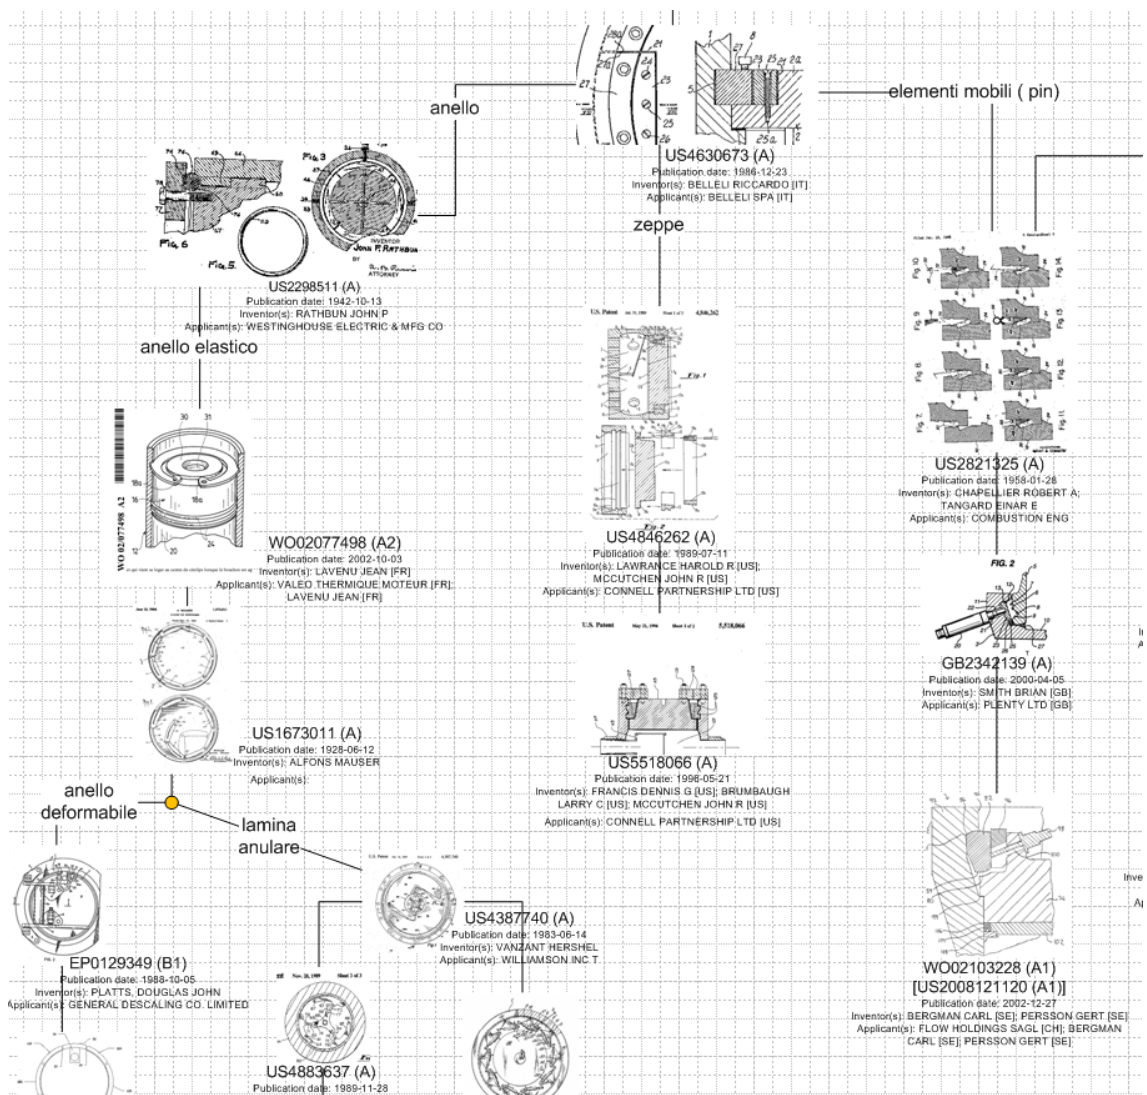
anello

elementi mobili ( pin)

US4630673 (A)
Publication date: 1986-12-23
Inventor(s): BELLELI RICCARDO [IT]
Applicant(s): BELLELI SPA [IT]

zeppe

US2298511 (A)
Publication date: 1942-10-13
Inventor(s): RATHBUN JOHN P
Applicant(s): WESTINGHOUSE ELECTRIC & MFG CO

anello elastico

WO02077498 (A2)
Publication date: 2002-10-03
Inventor(s): LAVENU JEAN [FR]
Applicant(s): VALEO THERMIQUE MOTEUR [FR]; LAVENU JEAN [FR]

US4846262 (A)
Publication date: 1989-07-11
Inventor(s): LAWRANCE HAROLD R [US]; MCCUTCHEN JOHN R [US]
Applicant(s): CONNELL PARTNERSHIP LTD [US]

US2821325 (A)
Publication date: 1958-01-28
Inventor(s): CHAPELLIER ROBERT A; TANGARD EINAR E
Applicant(s): COMBUSTION ENG

GB2342139 (A)
Publication date: 2000-04-05
Inventor(s): SMITH BRIAN [GB]
Applicant(s): PLENTY LTD [GB]

US1673011 (A)
Publication date: 1928-06-12
Inventor(s): ALFONS MAUSER
Applicant(s):

US5518066 (A)
Publication date: 1996-05-21
Inventor(s): FRANCIS DENNIS G [US]; BRUMBAUGH LARRY C [US]; MCCUTCHEN JOHN R [US]
Applicant(s): CONNELL PARTNERSHIP LTD [US]

anello deformabile

lamina anulare

US4387740 (A)
Publication date: 1983-06-14
Inventor(s): VANZANT HERSHEL
Applicant(s): WILLIAMSON INC T.

EP0129349 (B1)
Publication date: 1988-10-05
Inventor(s): PLATTS, DOUGLAS JOHN
Applicant(s): GENERAL DESCALING CO. LIMITED

WO02103228 (A1)
[US2008121120 (A1)]
Publication date: 2002-12-27
Inventor(s): BERGMAN CARL [SE]; PERSSON GERT [SE]
Applicant(s): FLOW HOLDINGS SAGL [CH]; BERGMAN CARL [SE]; PERSSON GERT [SE]

US4883637 (A)
Publication date: 1989-11-28